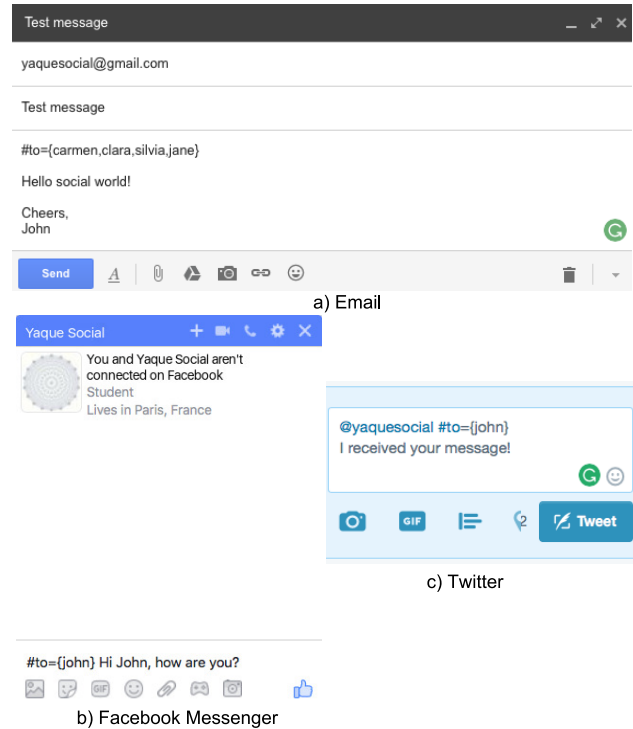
Test message

yaquesocial@gmail.com

Test message

#to={carmen,clara,silvia,jane}

Hello social world!

Cheers,
John

Send

a) Email

Yaque Social

You and Yaque Social aren't connected on Facebook
Student
Lives in Paris, France

#to={john} Hi John, how are you?

GIF

b) Facebook Messenger

@yaquesocial #to={john}
I received your message!

GIF

2

Tweet

c) Twitter